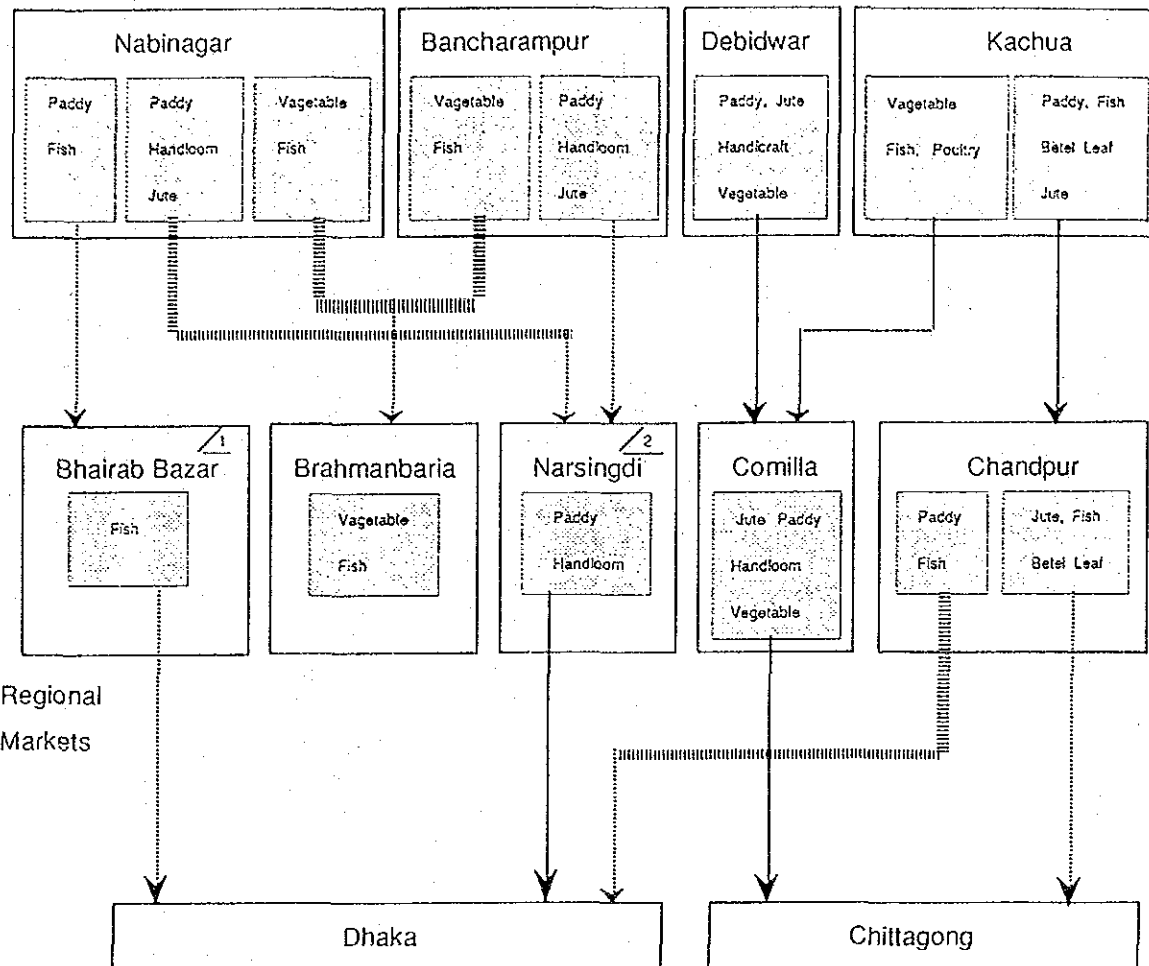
Nabinagar

Paddy
Fish

Paddy
Handloom
Jute

Vagetable
Fish

Bancharampur

Vagetable
Fish

Paddy
Handloom
Jute

Debidwar

Paddy, Jute
Handicraft
Vegetable

Kachua

Vegetable
Fish, Poultry

Paddy, Fish
Betel Leaf
Jute

Bhairab Bazar 1

Fish

Brahmanbaria

Vagetable
Fish

Narsingdi 2

Paddy
Handloom

Comilla

Jute Paddy
Handloom
Vegetable

Chandpur

Paddy
Fish

Jute, Fish
Betel Leaf

Regional Markets

Dhaka

Chittagong